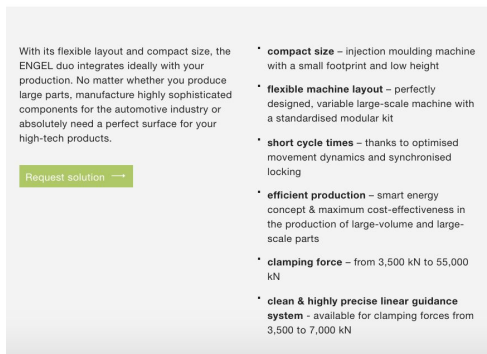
With its flexible layout and compact size, the ENGEL duo integrates ideally with your production. No matter whether you produce large parts, manufacture highly sophisticated components for the automotive industry or absolutely need a perfect surface for your high-tech products.

Request solution ⟶

- **compact size** – injection moulding machine with a small footprint and low height
- **flexible machine layout** – perfectly designed, variable large-scale machine with a standardised modular kit
- **short cycle times** – thanks to optimised movement dynamics and synchronised locking
- **efficient production** – smart energy concept & maximum cost-effectiveness in the production of large-volume and large-scale parts
- **clamping force** – from 3,500 kN to 55,000 kN
- **clean & highly precise linear guidance system** - available for clamping forces from 3,500 to 7,000 kN